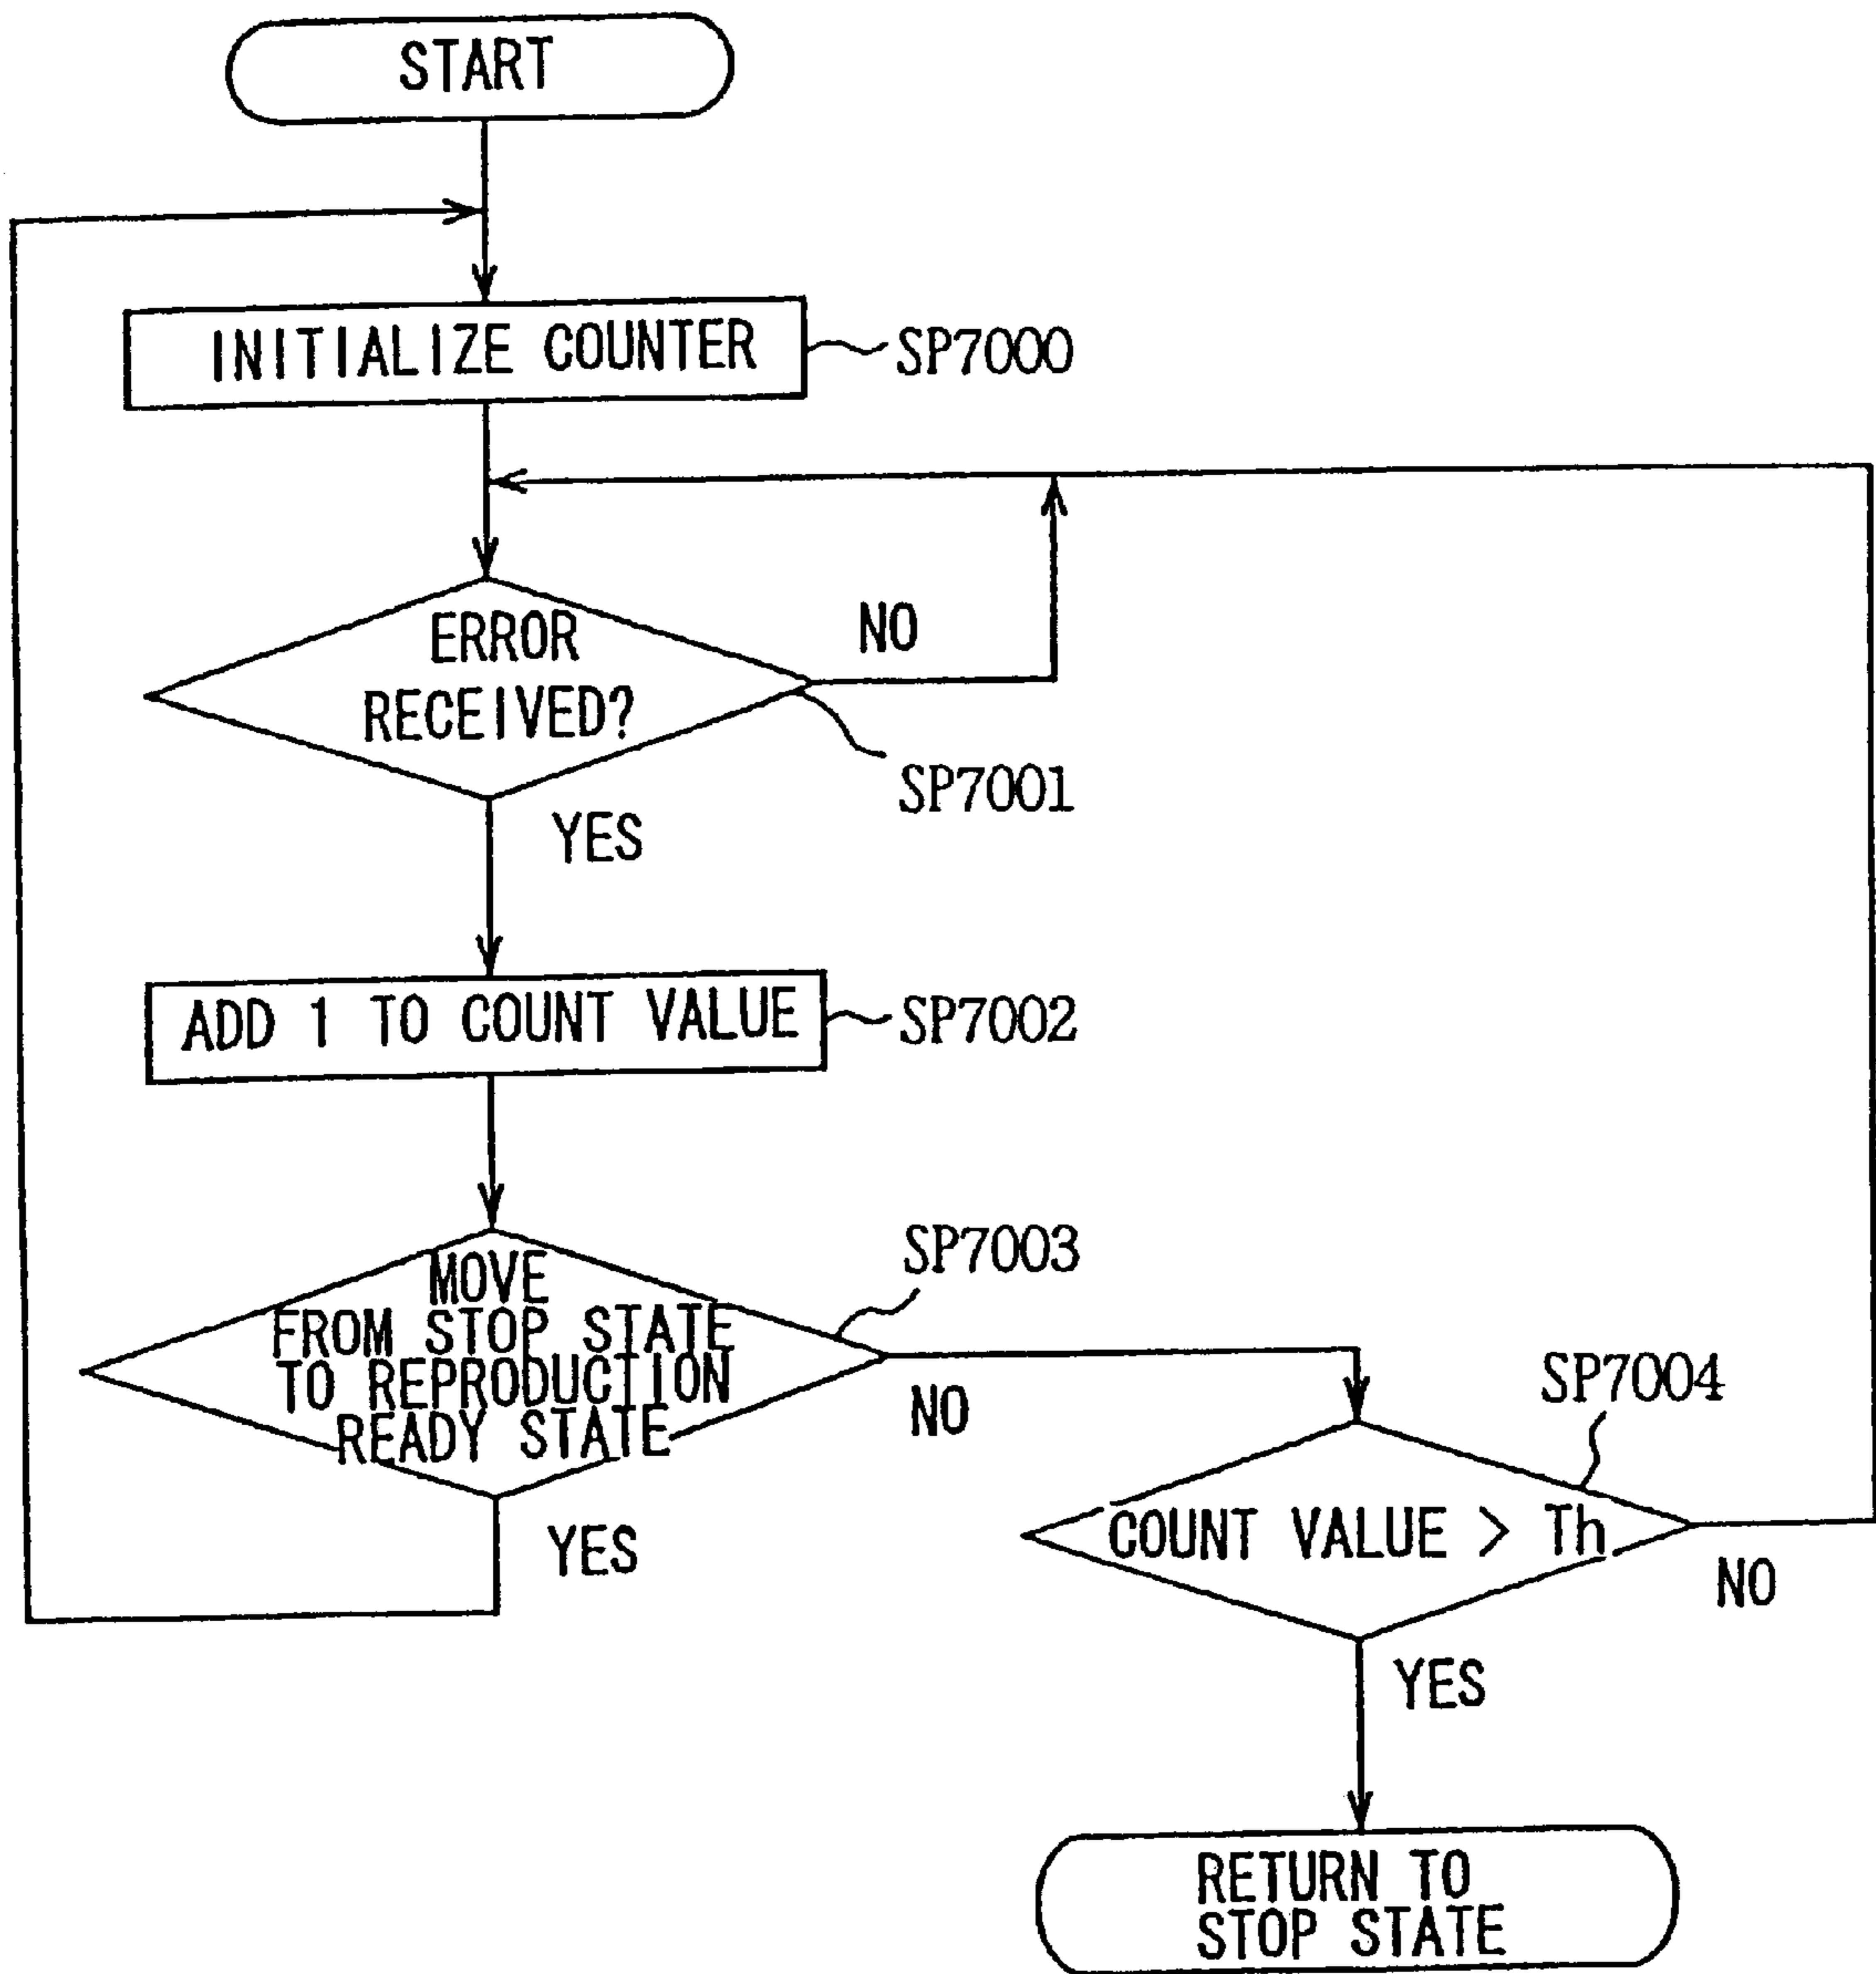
START

INITIALIZE COUNTER
SP7000

ERROR RECEIVED?
NO
SP7001
YES

ADD 1 TO COUNT VALUE
SP7002

MOVE FROM STOP STATE TO REPRODUCTION READY STATE
SP7003
NO
YES

SP7004
COUNT VALUE > Th
NO
YES

RETURN TO STOP STATE